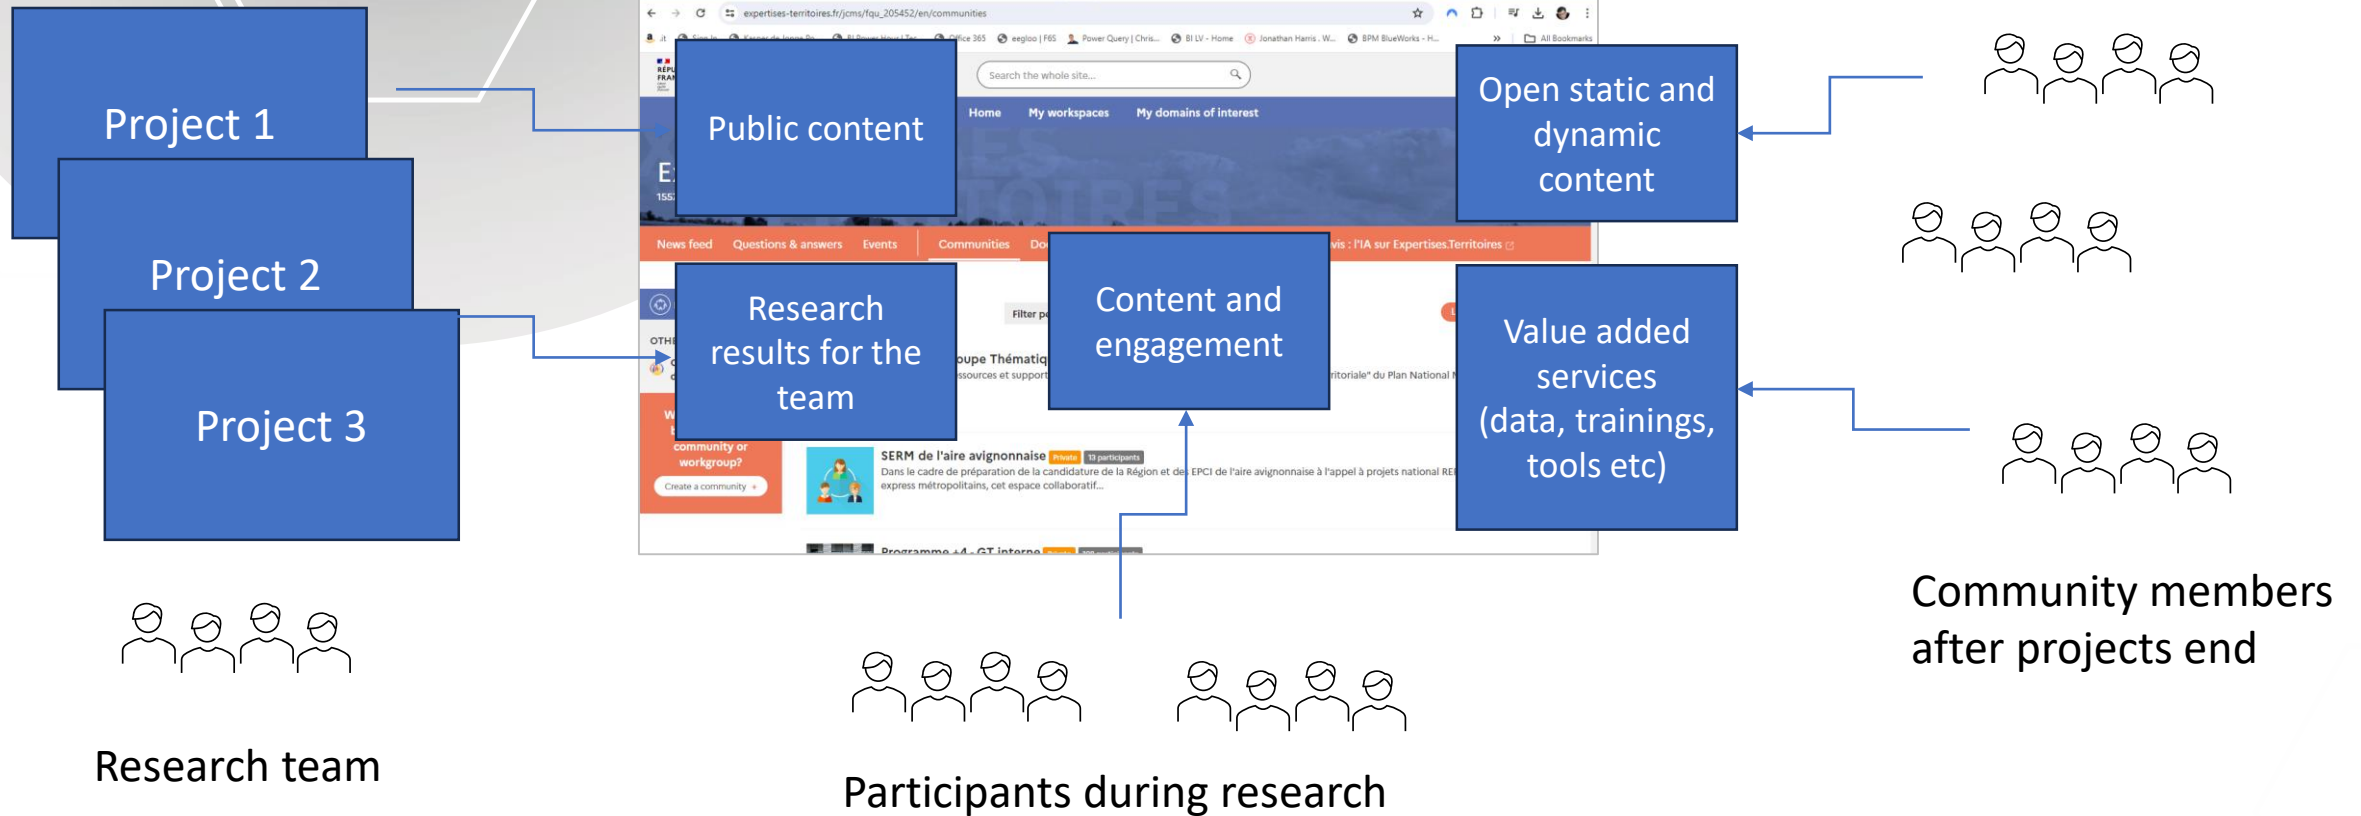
Project 1

Project 2

Project 3

expertises-territoires.fr/jcms/fqu_205452/en/communities

All Bookmarks

Search the whole site...

Public content

Home My workspaces My domains of interest

Open static and dynamic content

News feed Questions & answers Events Communities Do

vis : l'IA sur Expertises.Territoires

Research results for the team

Filter p

oupe Thématiq

ssources et support

Content and engagement

ritoriale" du Plan National

Value added services (data, trainings, tools etc)

community or workgroup?

Create a community

SERM de l'aire avignonnaise Private 13 participants

Dans le cadre de préparation de la candidature de la Région et des EPCI de l'aire avignonnaise à l'appel à projets national RE express métropolitains, cet espace collaboratif...

Programme +4 - GT interne

Community members after projects end

Research team

Participants during research